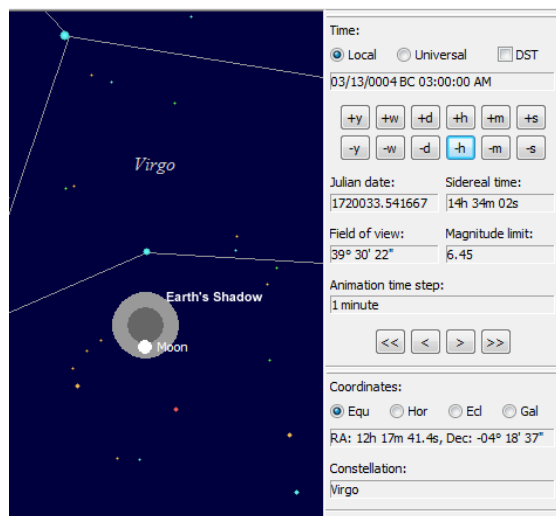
Virgo

Earth's Shadow

Moon

Time:

Local Universal DST

03/13/0004 BC 03:00:00 AM

+y +w +d +h +m +s

-y -w -d -h -m -s

Julian date:
1720033.541667

Sidereal time:
14h 34m 02s

Field of view:
39° 30' 22"

Magnitude limit:
6.45

Animation time step:
1 minute

<< < > >>

Coordinates:

Equ Hor Ecl Gal

RA: 12h 17m 41.4s, Dec: -04° 18' 37"

Constellation:
Virgo